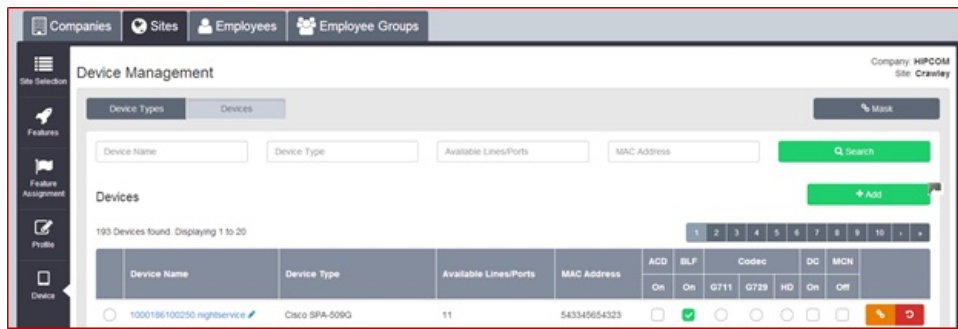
Companies Sites Employees Employee Groups

Site Selection

Features

Feature Assignment

Profile

Device

Device Management

Company: HIPCOM
Site: Crawley

Device Types Devices

Mask

Device Name Device Type Available Lines/Ports MAC Address

Search

Devices

+ Add

193 Devices found. Displaying 1 to 20

1 2 3 4 5 6 7 8 9 10 › »

| | Device Name | Device Type | Available Lines/Ports | MAC Address | ACD On | BLF On | Codec G711 | Codec G729 | Codec HD | DC On | MCN Off | |
|---|---|---|---|---|---|---|---|---|---|---|---|---|
| | 1000186100250.nightservice | Cisco SPA-509G | 11 | 543345654323 | | ✓ | | | | | | |